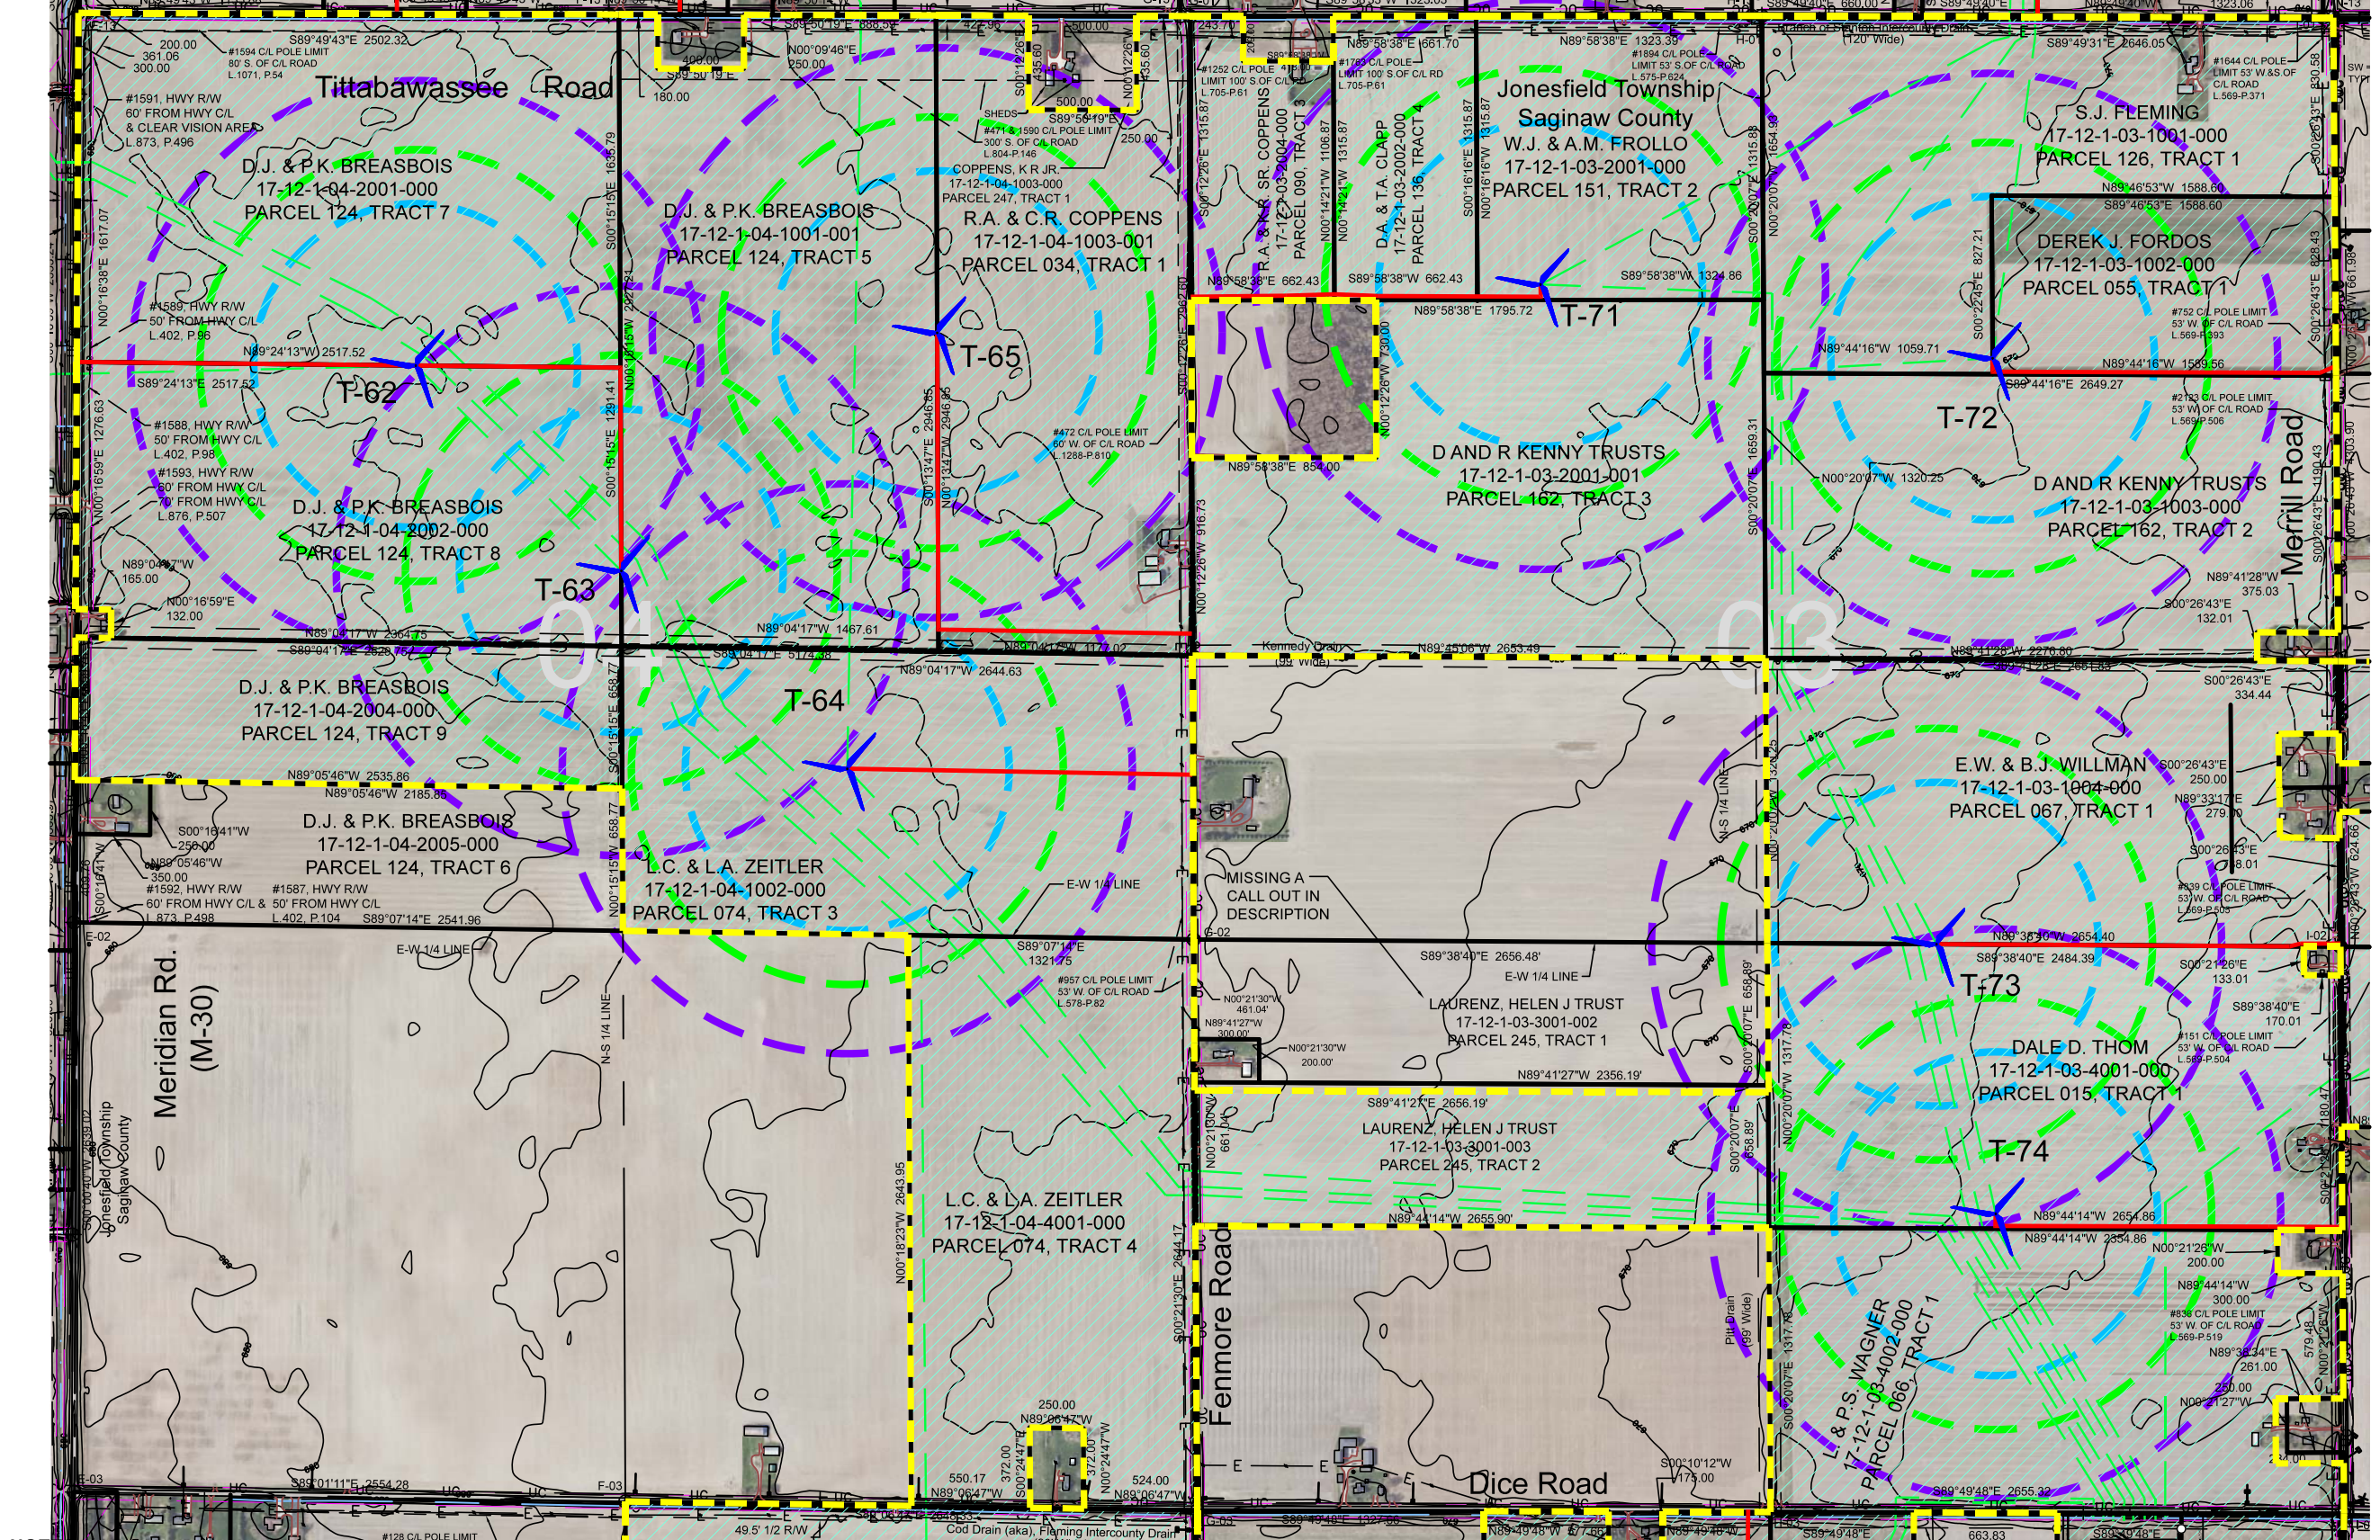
Tittabawassee Road

D.J. & P.K. BREASBOIS
17-12-1-04-2001-000
PARCEL 124, TRACT 7

D.J. & P.K. BREASBOIS
17-12-1-04-1001-001
PARCEL 124, TRACT 5

R.A. & C.R. COPPENS
17-12-1-04-1003-001
PARCEL 034, TRACT 1

Jonesfield Township
Saginaw County
W.J. & A.M. FROLLO
17-12-1-03-2001-000
PARCEL 151, TRACT 2

S.J. FLEMING
17-12-1-03-1001-000
PARCEL 126, TRACT 1

DEREK J. FORDOS
17-12-1-03-1002-000
PARCEL 055, TRACT 1

T-62

T-65

T-71

T-72

D AND R KENNY TRUSTS
17-12-1-03-2001-001
PARCEL 162, TRACT 3

D AND R KENNY TRUSTS
17-12-1-03-1003-000
PARCEL 162, TRACT 2

Merrill Road

D.J. & P.K. BREASBOIS
17-12-1-04-2002-000
PARCEL 124, TRACT 8

T-63

D.J. & P.K. BREASBOIS
17-12-1-04-2004-000
PARCEL 124, TRACT 9

T-64

D.J. & P.K. BREASBOIS
17-12-1-04-2005-000
PARCEL 124, TRACT 6

L.C. & L.A. ZEITLER
17-12-1-04-1002-000
PARCEL 074, TRACT 3

MISSING A CALL OUT IN DESCRIPTION

E.W. & B.J. WILLMAN
17-12-1-03-1004-000
PARCEL 067, TRACT 1

T-73

LAURENZ, HELEN J TRUST
17-12-1-03-3001-002
PARCEL 245, TRACT 1

DALE D. THOM
17-12-1-03-4001-000
PARCEL 015, TRACT 1

LAURENZ, HELEN J TRUST
17-12-1-03-3001-003
PARCEL 245, TRACT 2

T-74

Meridian Rd. (M-30)

Jonesfield Township Saginaw County

L.C. & L.A. ZEITLER
17-12-1-04-4001-000
PARCEL 074, TRACT 4

Fenmore Road

Dice Road

L. & P.S. WAGNER
17-12-1-03-4002-000
PARCEL 066, TRACT 1

E-W 1/4 LINE
N-S 1/4 LINE
Kennedy Drain
Cod Drain (aka), Fleming Intercounty Drain